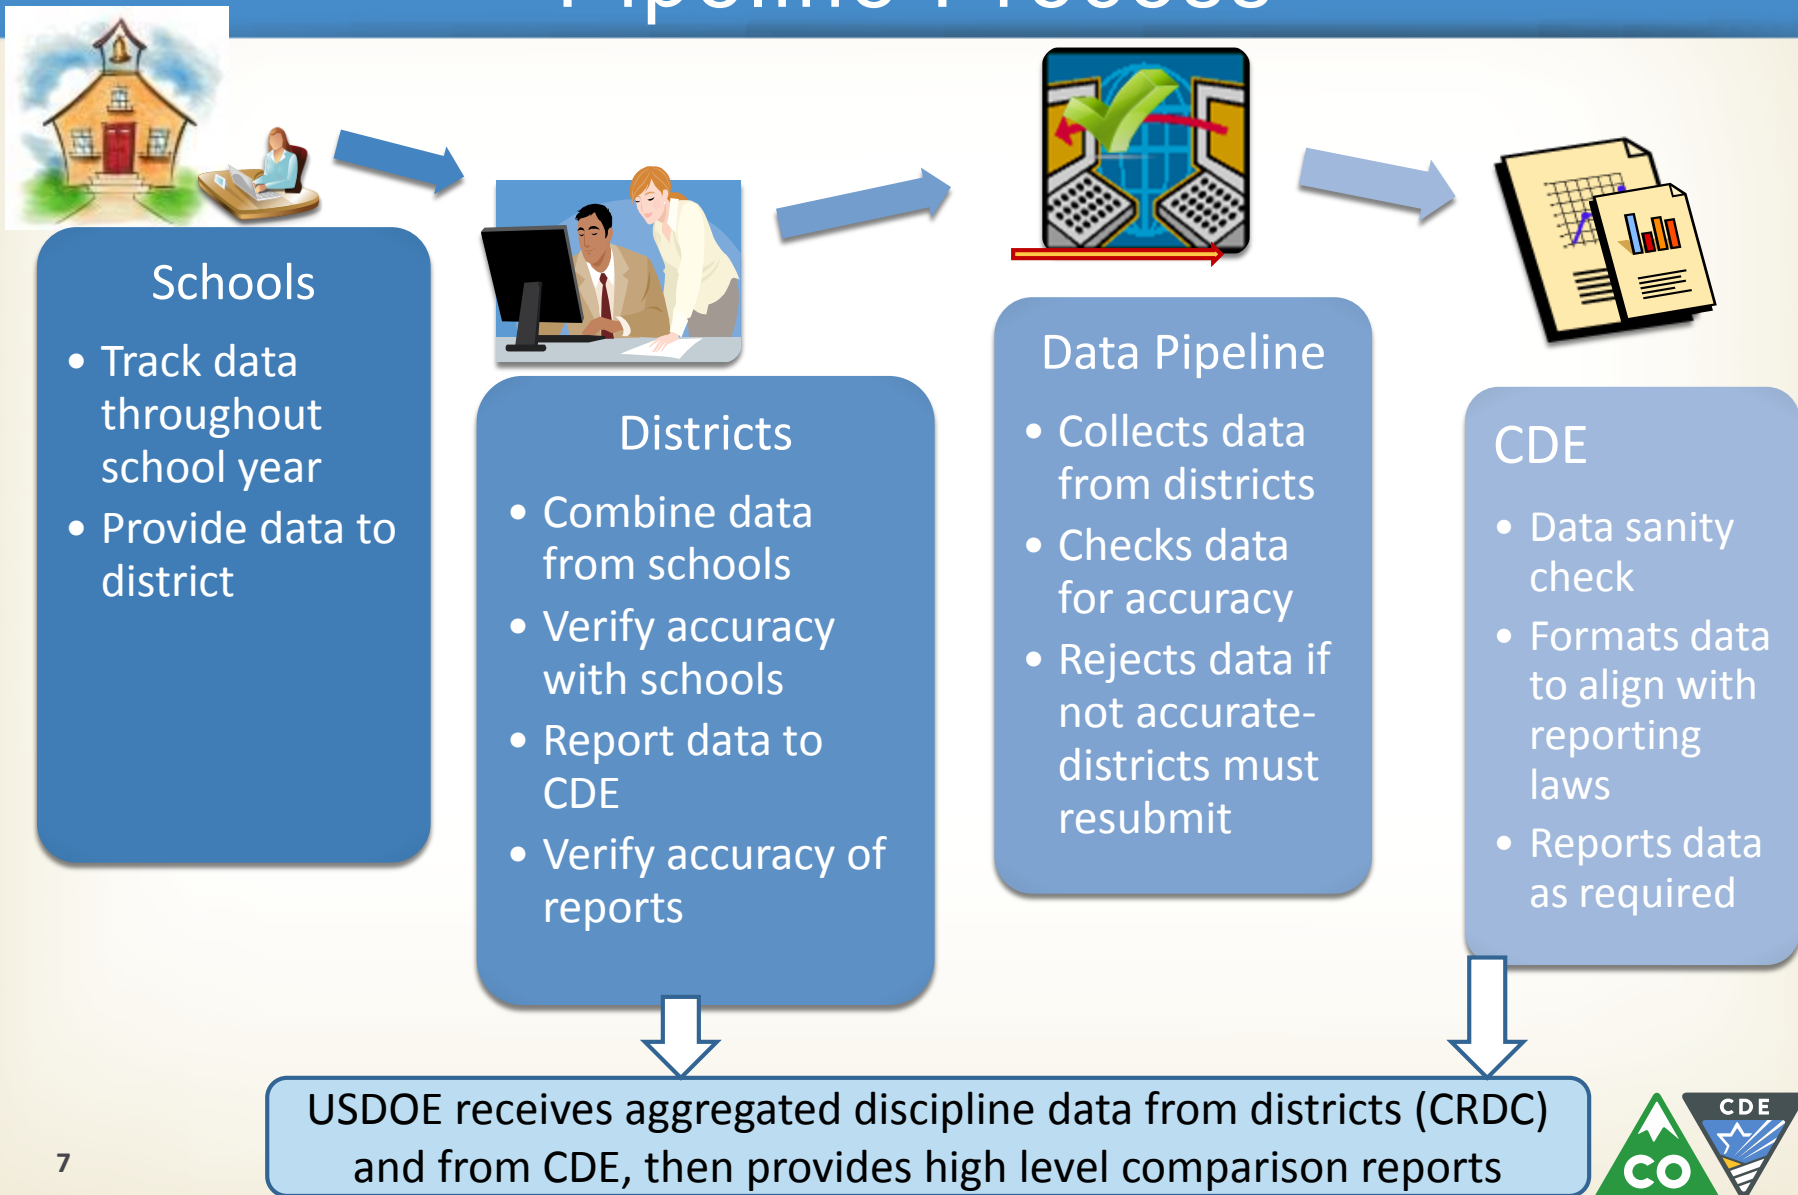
Pipeline Process

Schools

• Track data throughout school year
• Provide data to district

Districts

• Combine data from schools
• Verify accuracy with schools
• Report data to CDE
• Verify accuracy of reports

Data Pipeline

• Collects data from districts
• Checks data for accuracy
• Rejects data if not accurate- districts must resubmit

CDE

• Data sanity check
• Formats data to align with reporting laws
• Reports data as required

USDOE receives aggregated discipline data from districts (CRDC) and from CDE, then provides high level comparison reports

7

CO CDE